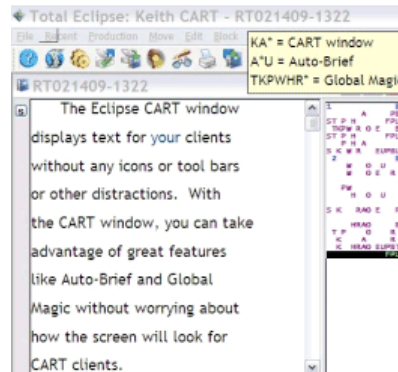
Total Eclipse: Keith CART - RT021409-1322

File Report Production Move Edit Block

KA* = CART window
A*U = Auto-Brief
TKPWHR* = Global Magic

RT021409-1322

The Eclipse CART window displays text for your clients without any icons or tool bars or other distractions. With the CART window, you can take advantage of great features like Auto-Brief and Global Magic without worrying about how the screen will look for CART clients.

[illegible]